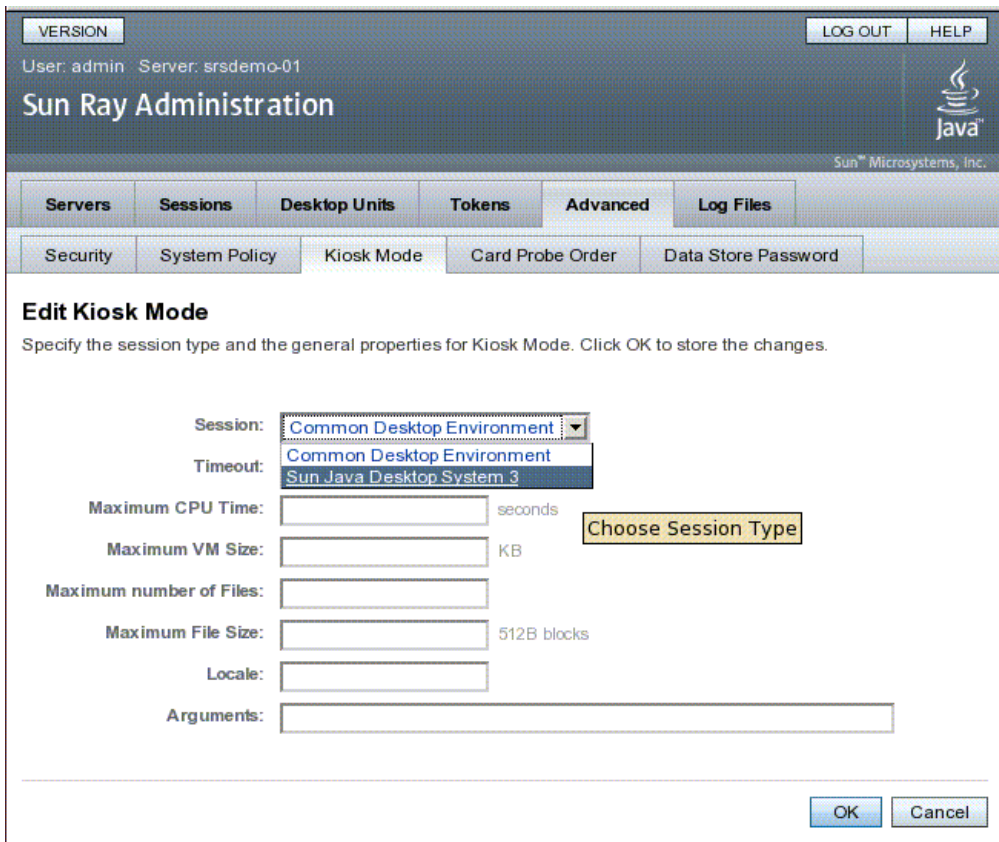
VERSION

LOG OUT HELP

User: admin Server: srsdemo-01

Sun Ray Administration

Java

Sun™ Microsystems, Inc.

Servers | Sessions | Desktop Units | Tokens | Advanced | Log Files

Security | System Policy | Kiosk Mode | Card Probe Order | Data Store Password

Edit Kiosk Mode

Specify the session type and the general properties for Kiosk Mode. Click OK to store the changes.

Session: Common Desktop Environment

Common Desktop Environment
Sun Java Desktop System 3

Timeout:

Maximum CPU Time: seconds

Choose Session Type

Maximum VM Size: KB

Maximum number of Files:

Maximum File Size: 512B blocks

Locale:

Arguments:

OK Cancel